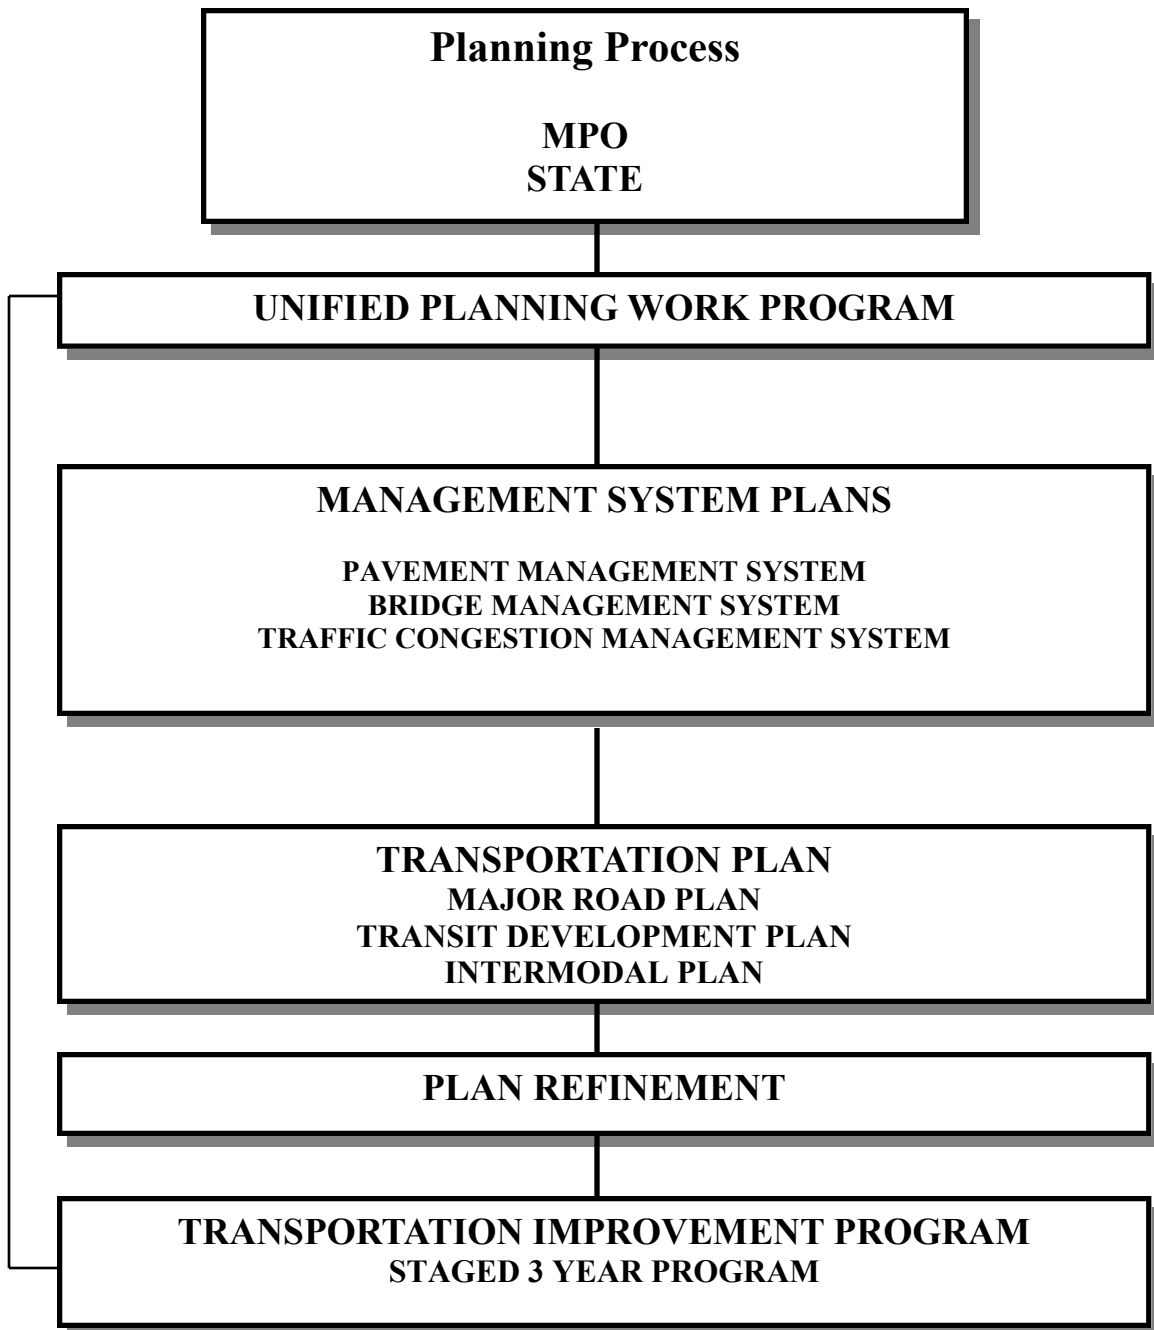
Planning Process

MPO
STATE

UNIFIED PLANNING WORK PROGRAM

MANAGEMENT SYSTEM PLANS

PAVEMENT MANAGEMENT SYSTEM
BRIDGE MANAGEMENT SYSTEM
TRAFFIC CONGESTION MANAGEMENT SYSTEM

TRANSPORTATION PLAN
MAJOR ROAD PLAN
TRANSIT DEVELOPMENT PLAN
INTERMODAL PLAN

PLAN REFINEMENT

TRANSPORTATION IMPROVEMENT PROGRAM
STAGED 3 YEAR PROGRAM